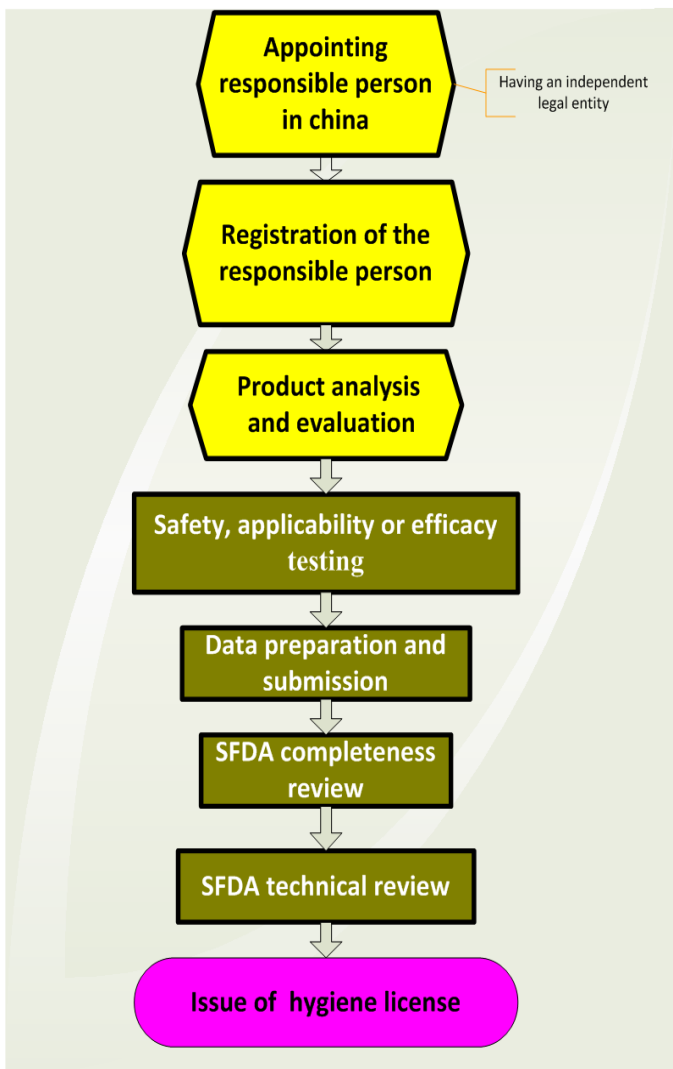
Appointing responsible person in china

Having an independent legal entity

Registration of the responsible person

Product analysis and evaluation

Safety, applicability or efficacy testing

Data preparation and submission

SFDA completeness review

SFDA technical review

Issue of hygiene license